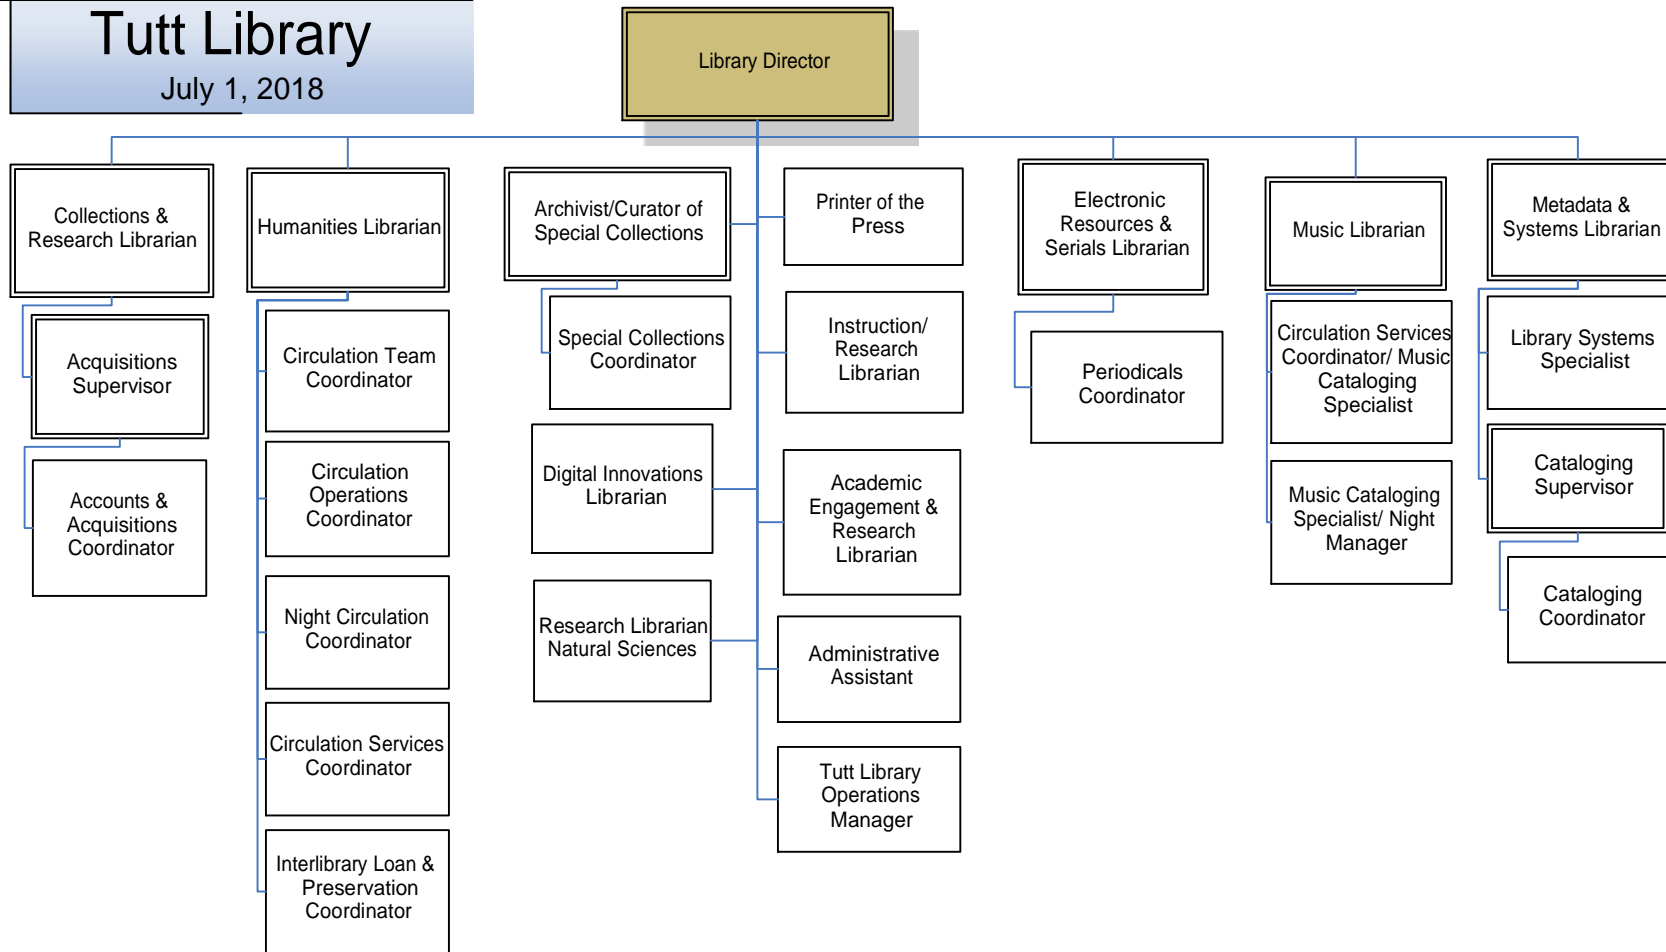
Tutt Library
July 1, 2018

Library Director

Collections & Research Librarian

Acquisitions Supervisor

Accounts & Acquisitions Coordinator

Humanities Librarian

Circulation Team Coordinator

Circulation Operations Coordinator

Night Circulation Coordinator

Circulation Services Coordinator

Interlibrary Loan & Preservation Coordinator

Archivist/Curator of Special Collections

Special Collections Coordinator

Digital Innovations Librarian

Research Librarian Natural Sciences

Printer of the Press

Instruction/ Research Librarian

Academic Engagement & Research Librarian

Administrative Assistant

Tutt Library Operations Manager

Electronic Resources & Serials Librarian

Periodicals Coordinator

Music Librarian

Circulation Services Coordinator/ Music Cataloging Specialist

Music Cataloging Specialist/ Night Manager

Metadata & Systems Librarian

Library Systems Specialist

Cataloging Supervisor

Cataloging Coordinator